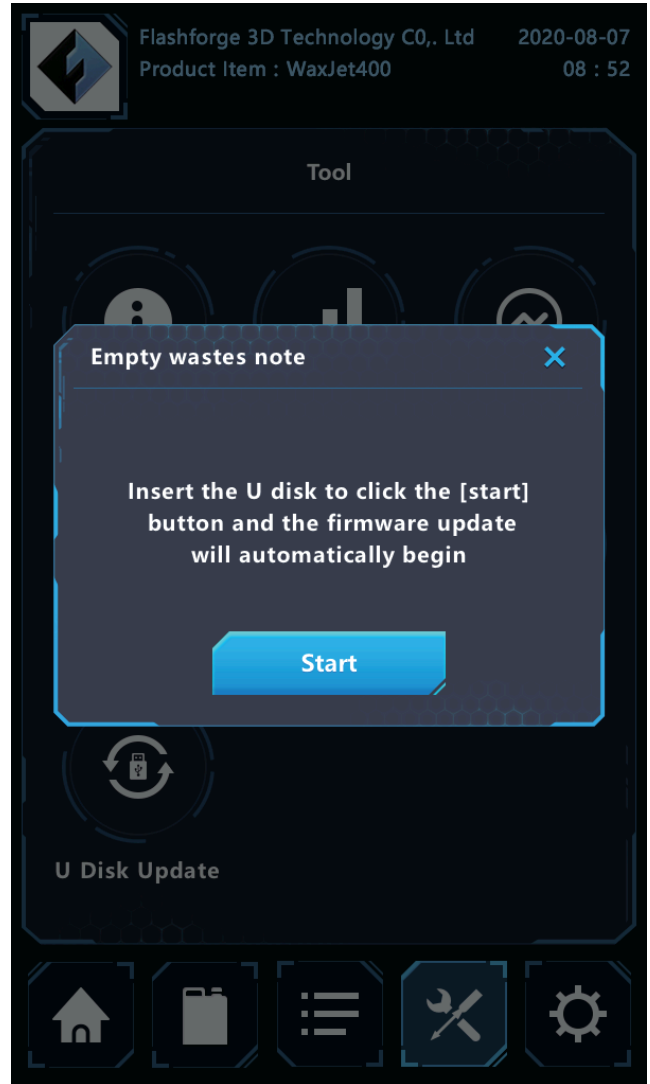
Flashforge 3D Technology C0,. Ltd
Product Item : WaxJet400

2020-08-07
08 : 52

Tool

Empty wastes note

Insert the U disk to click the [start] button and the firmware update will automatically begin

Start

U Disk Update